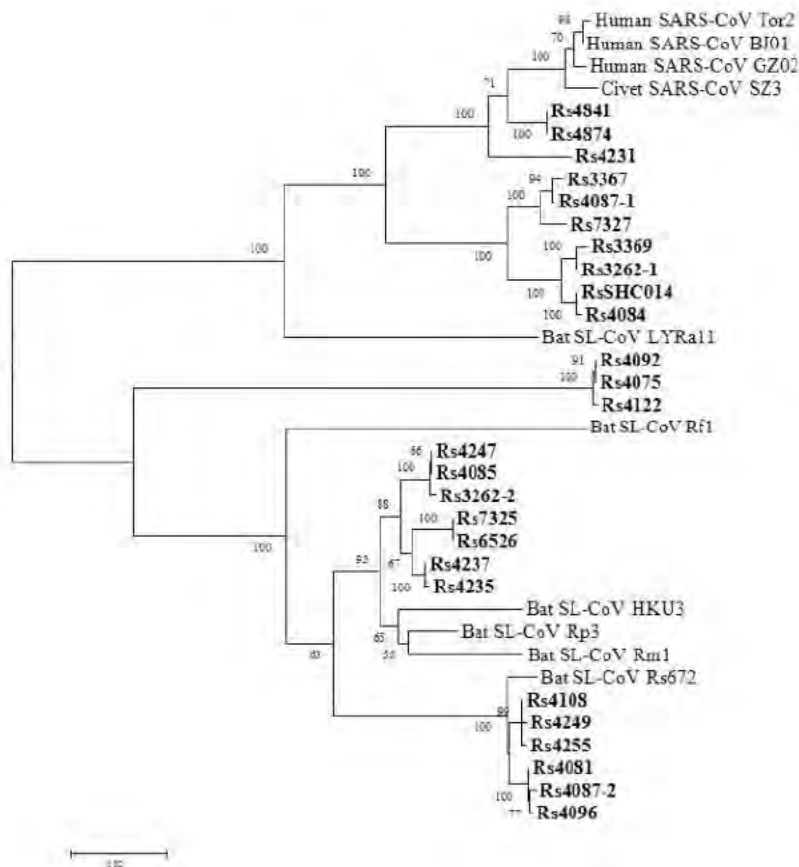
98
Human SARS-CoV Tor2
70
Human SARS-CoV BJ01
100
Human SARS-CoV GZ02
Civet SARS-CoV SZ3
71
100
Rs4841
100
Rs4874
Rs4231
100
94
Rs3367
100
Rs4087-1
Rs7327
100
100
Rs3369
100
Rs3262-1
100
RsSHC014
100
Rs4084
Bat SL-CoV LYRa11
91
Rs4092
100
Rs4075
Rs4122
Bat SL-CoV Rf1
66
Rs4247
100
Rs4085
Rs3262-2
88
100
Rs7325
Rs6526
100
67
Rs4237
93
100
Rs4235
Bat SL-CoV HKU3
65
Bat SL-CoV Rp3
58
Bat SL-CoV Rm1
83
Bat SL-CoV Rs672
Rs4108
99
Rs4249
100
Rs4255
Rs4081
100
Rs4087-2
77
Rs4096
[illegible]